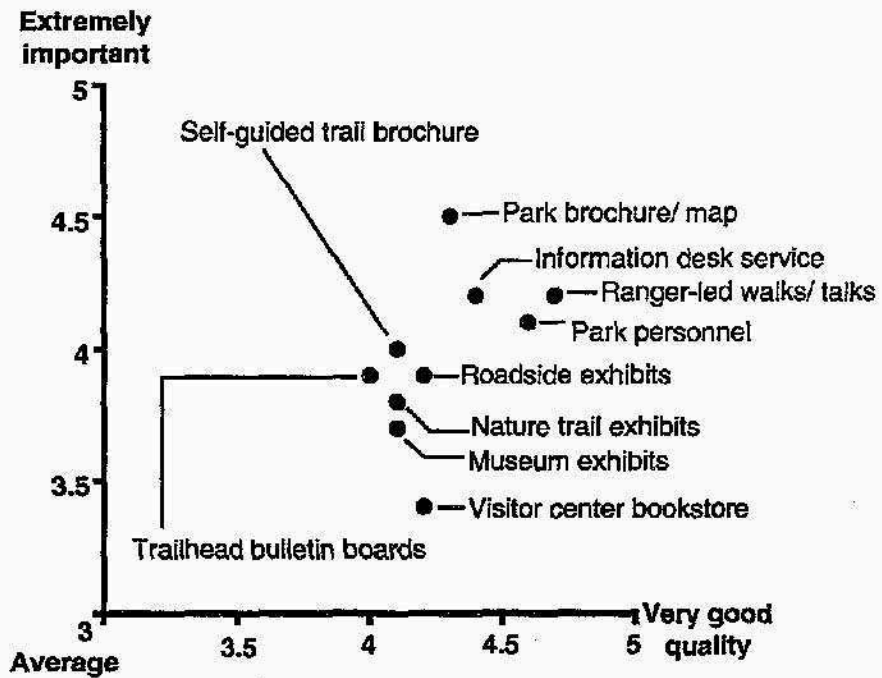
Extremely important

5

4.5

4

3.5

3

Average

3.5

4

4.5

5

Very good quality

Self-guided trail brochure

Park brochure/ map

Information desk service

Ranger-led walks/ talks

Park personnel

Roadside exhibits

Nature trail exhibits

Museum exhibits

Visitor center bookstore

Trailhead bulletin boards